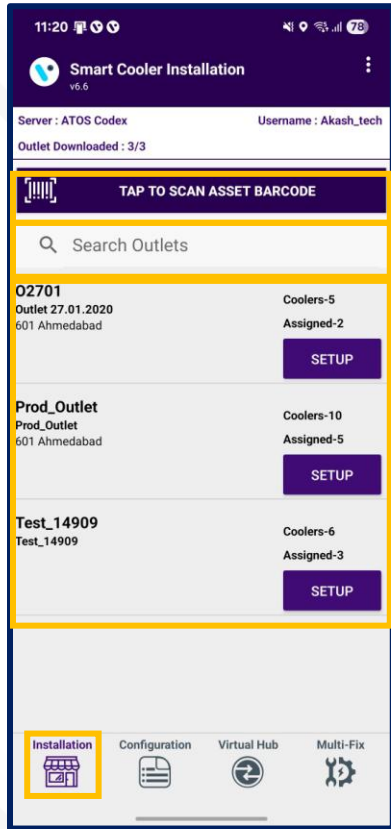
11:20

78

Smart Cooler Installation
v6.6

Server : ATOS Codex
Username : Akash_tech
Outlet Downloaded : 3/3

TAP TO SCAN ASSET BARCODE

Search Outlets

O2701
Outlet 27.01.2020
601 Ahmedabad
Coolers-5
Assigned-2
SETUP

Prod_Outlet
Prod_Outlet
601 Ahmedabad
Coolers-10
Assigned-5
SETUP

Test_14909
Test_14909
Coolers-6
Assigned-3
SETUP

Installation
Configuration
Virtual Hub
Multi-Fix